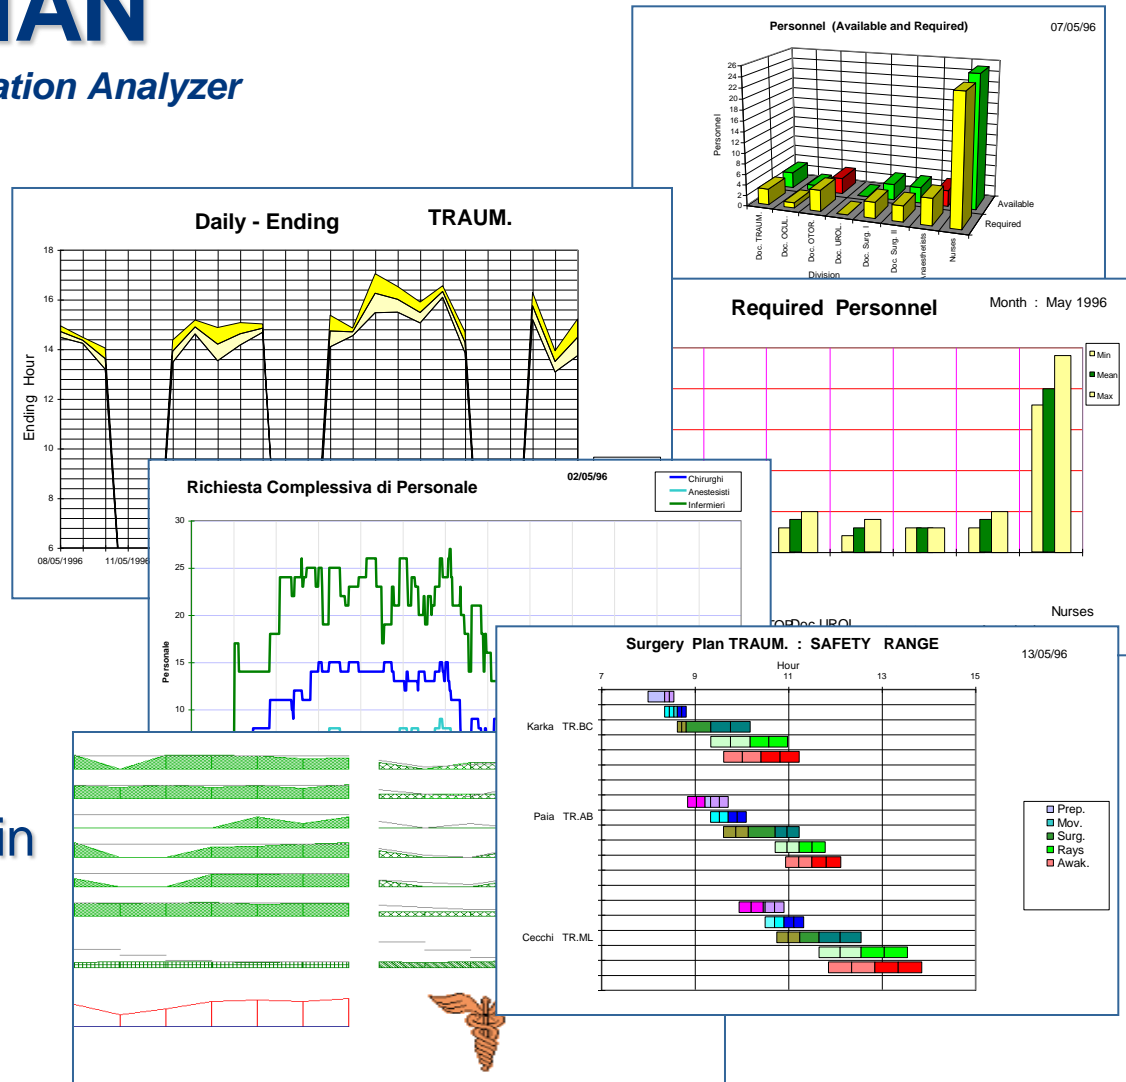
IAN

ation Analyzer

Personnel (Available and Required) 07/05/96

26
24
22
20
18
16
14
12
10
8
6
4
2
0

Personnel

Doc. TRAUM.
Doc. OCUL.
Doc. OTOR.
Doc. UROL.
Doc. Surg. I
Doc. Surg. II
Anaesthetists
Nurses

Division

Available
Required

Daily - Ending TRAUM.

18
16
14
12
10
8
6

Ending Hour

08/05/1996
11/05/1996

Required Personnel Month : May 1996

Min
Mean
Max

OTOR Doc.UROL
Nurses

Richiesta Complessiva di Personale 02/05/96

Chirurghi
Anestesisti
Infermieri

30
25
20
15
10

Personale

Surgery Plan TRAUM. : SAFETY RANGE 13/05/96

Hour
7 9 11 13 15

Karka TR.BC
Paia TR.AB
Cecchi TR.ML

Prep.
Mov.
Surg.
Rays
Awak.

in